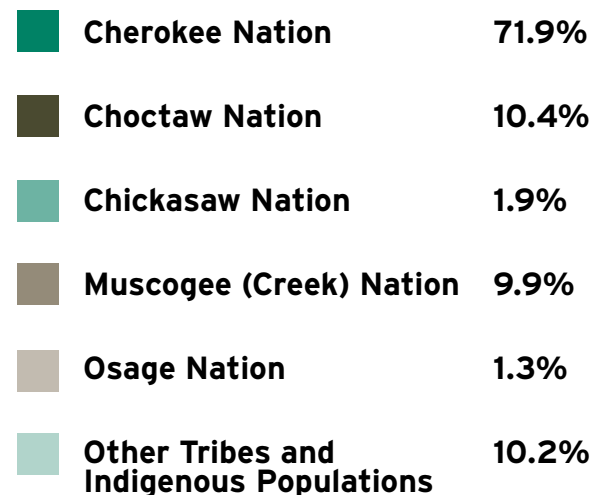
| | |
|---|---|
| Cherokee Nation | 71.9% |
| Choctaw Nation | 10.4% |
| Chickasaw Nation | 1.9% |
| Muscogee (Creek) Nation | 9.9% |
| Osage Nation | 1.3% |
| Other Tribes and Indigenous Populations | 10.2% |